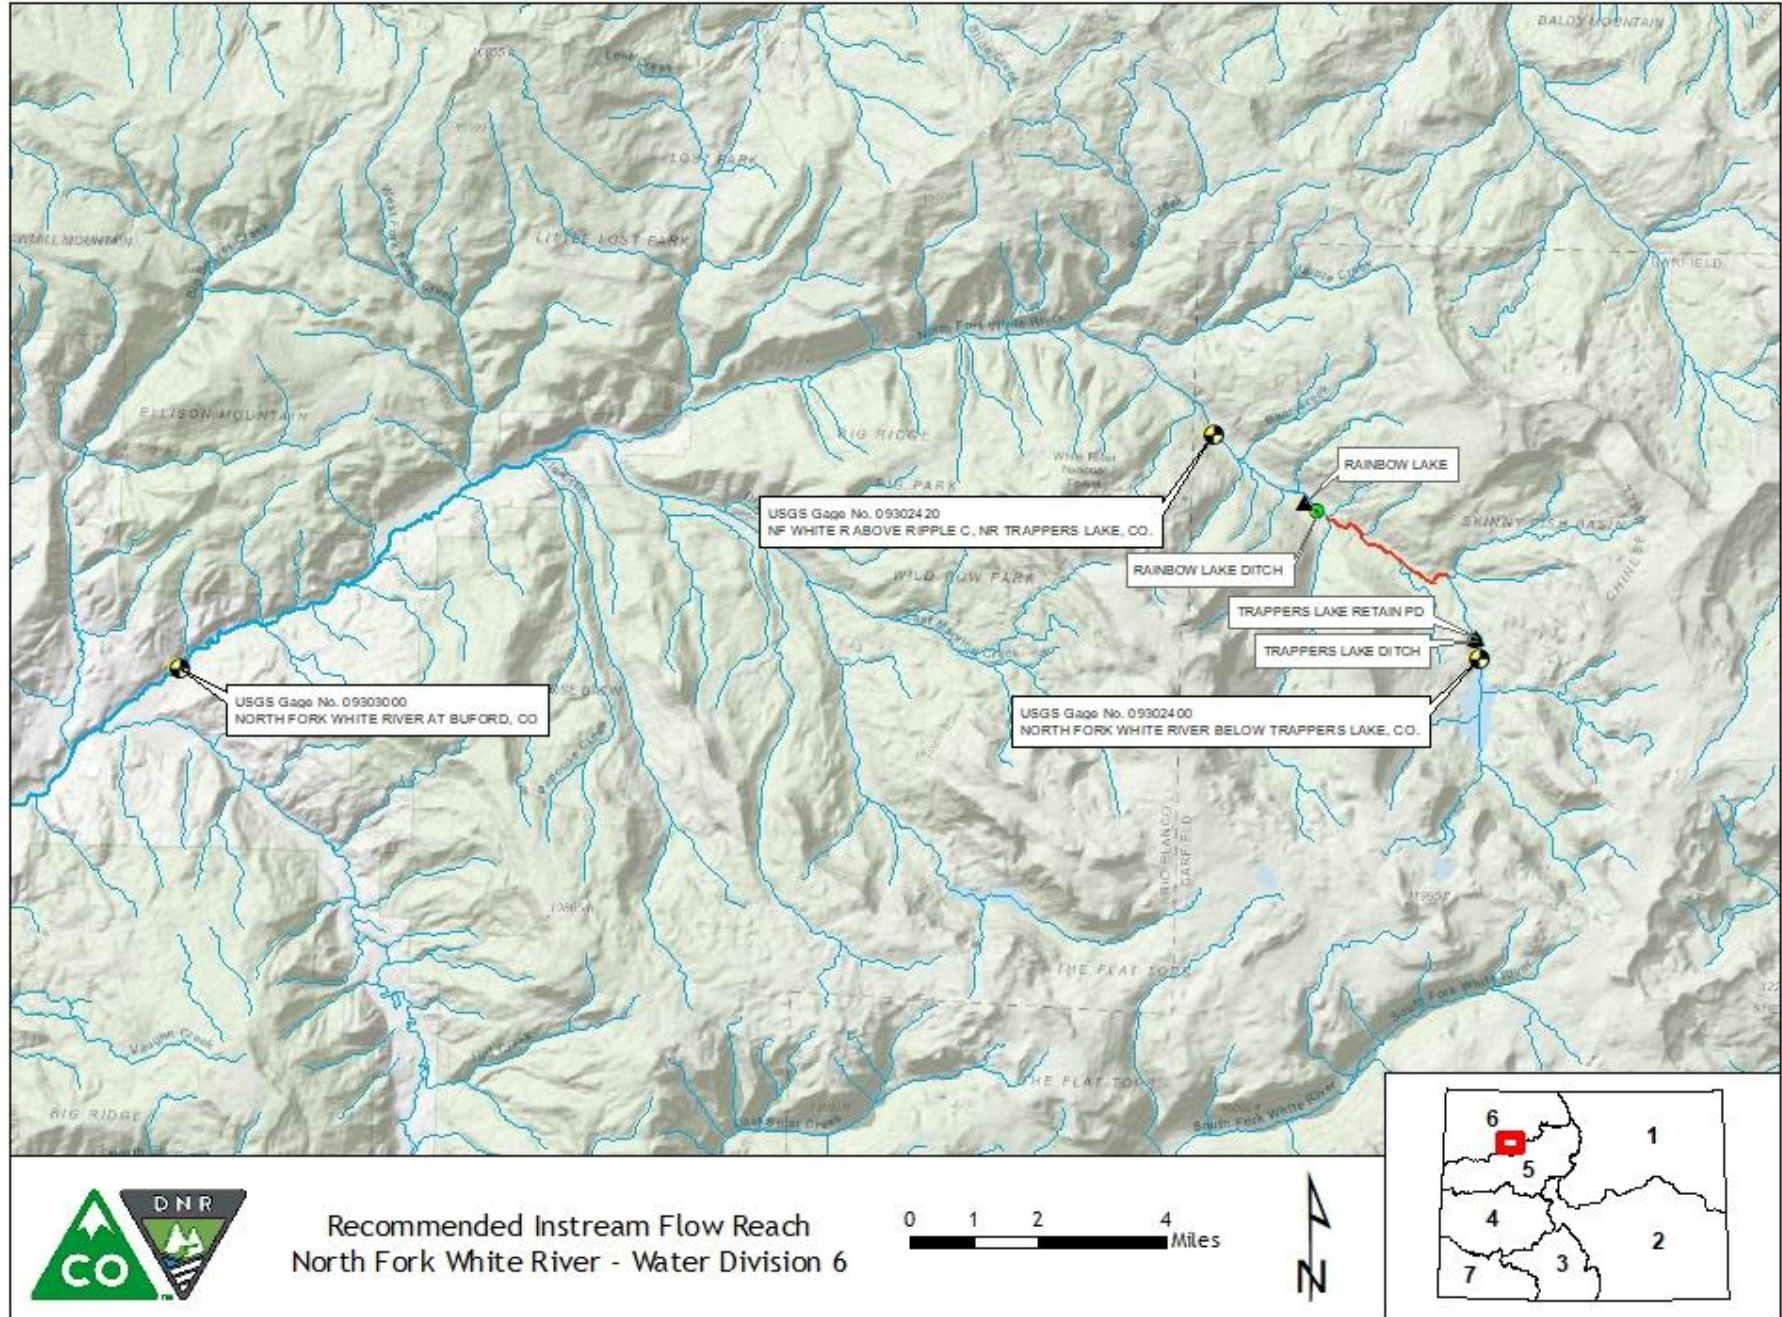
BALDY MOUNTAIN

Lost Creek

LOST PARK

LITTLE LOST PARK

WMILL MOUNTAIN

GARFIELD

North Fork White River

ELLISON MOUNTAIN

BIG RIDGE

BIG PARK

White River National Forest

RAINBOW LAKE

USGS Gage No. 09302420
NF WHITE R ABOVE RIPPLE C, NR TRAPPERS LAKE, CO.

SKINNY FISH BASIN

RAINBOW LAKE DITCH

WILD COW PARK

TRAPPERS LAKE RETAIN PD

TRAPPERS LAKE DITCH

USGS Gage No. 09303000
NORTH FORK WHITE RIVER AT BUFORD, CO

USGS Gage No. 09302400
NORTH FORK WHITE RIVER BELOW TRAPPERS LAKE, CO.

RIO BLANCO
GARFIELD

THE FLAT TOPS

South Fork White River

Vaughn Creek

BIG RIDGE

THE FLAT TOPS

South Fork White River

DNR

CO

Recommended Instream Flow Reach
North Fork White River - Water Division 6

0 1 2 4 Miles

N

6
1
5
4
2
7
3